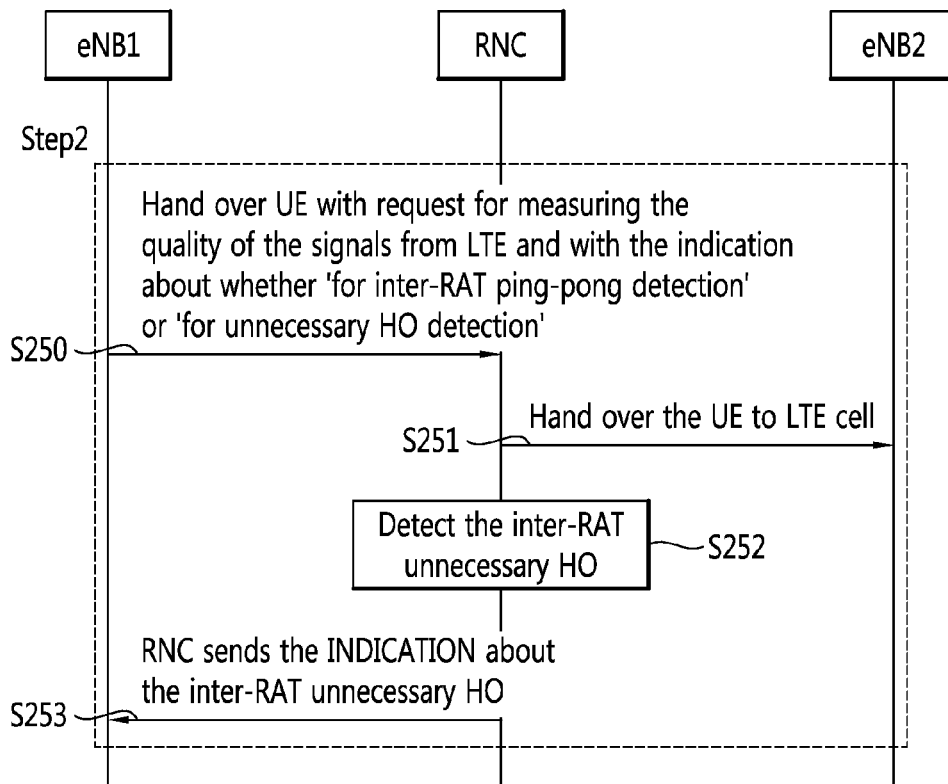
eNB1

RNC

eNB2

Step2

Hand over UE with request for measuring the quality of the signals from LTE and with the indication about whether 'for inter-RAT ping-pong detection' or 'for unnecessary HO detection'

S250

Hand over the UE to LTE cell

S251

Detect the inter-RAT unnecessary HO

S252

RNC sends the INDICATION about the inter-RAT unnecessary HO

S253